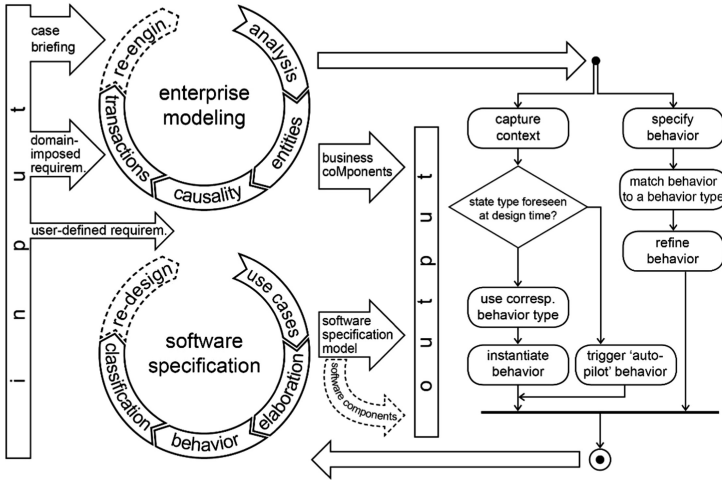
i
n
p
u
t

case briefing

domain-imposed requirem.

user-defined requirem.

enterprise modeling

analysis
entities
causality
transactions
re-engin.

software specification

use cases
elaboration
behavior
classification
re-design

business coMponents

software specification model

software components

o
u
t
p
u
t

capture context

state type foreseen at design time?

use corresp. behavior type

instantiate behavior

trigger 'auto-pilot' behavior

specify behavior

match behavior to a behavior type

refine behavior